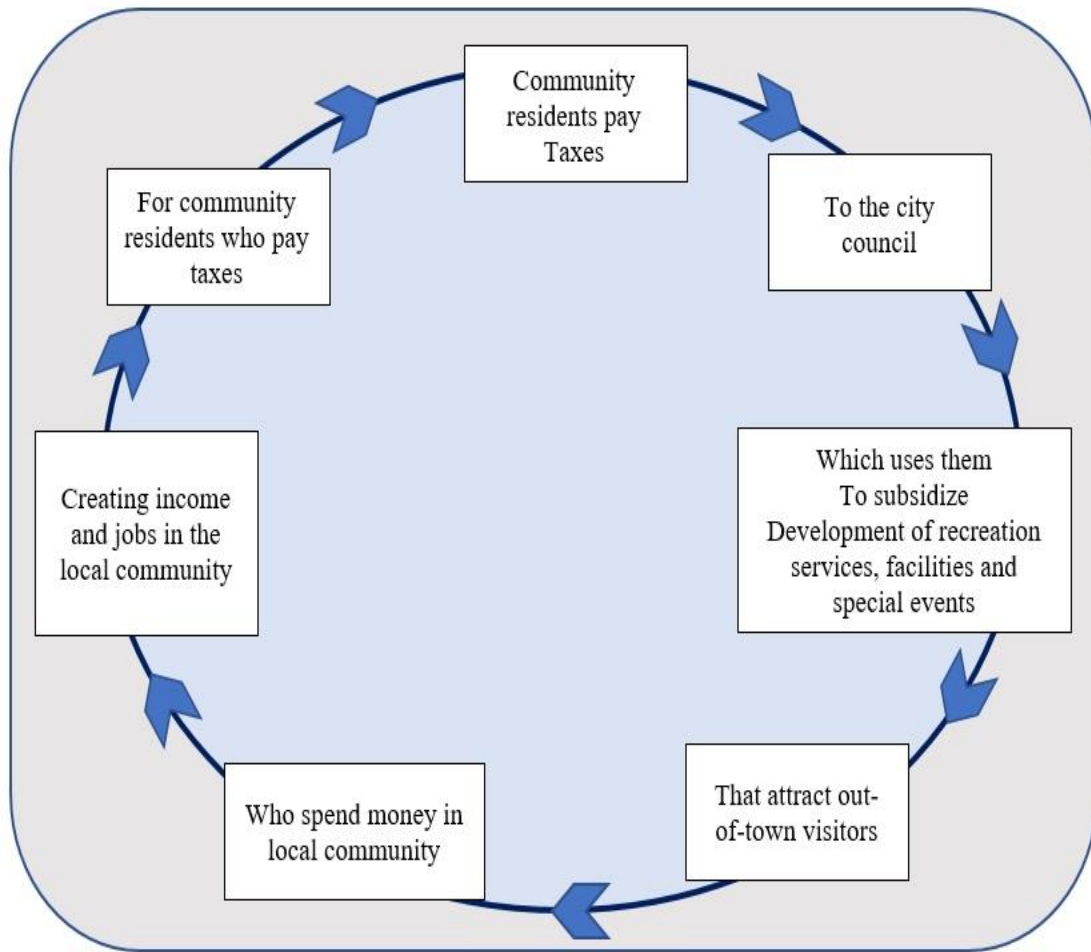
Community residents pay Taxes

To the city council

Which uses them
To subsidize
Development of recreation services, facilities and special events

That attract out-of-town visitors

Who spend money in local community

Creating income and jobs in the local community

For community residents who pay taxes